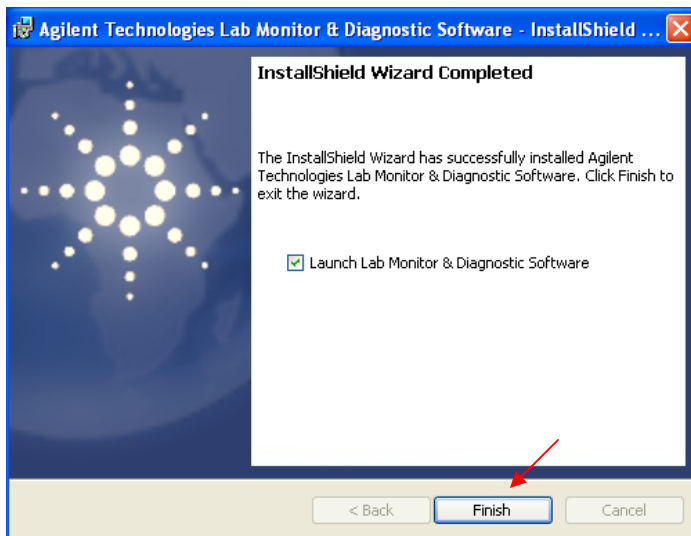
Agilent Technologies Lab Monitor & Diagnostic Software - InstallShield ...

InstallShield Wizard Completed

The InstallShield Wizard has successfully installed Agilent Technologies Lab Monitor & Diagnostic Software. Click Finish to exit the wizard.

Launch Lab Monitor & Diagnostic Software

< Back

Finish

Cancel